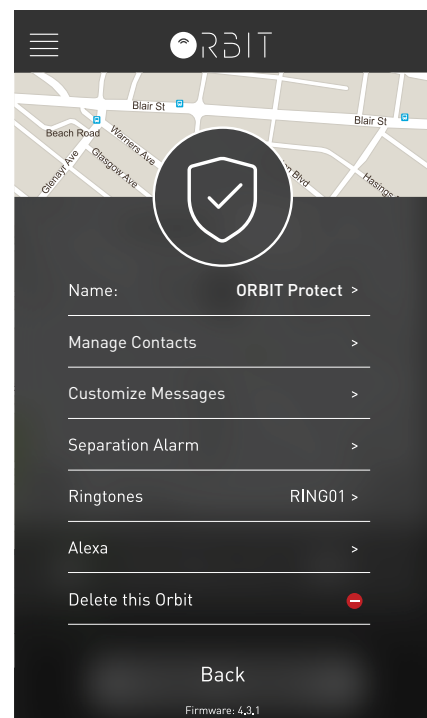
ORBIT

Blair St
Blair St
Beach Road
Warners Ave
Glasgow Ave
Glenayr Ave
n Blvd
Hastings

Name: ORBIT Protect >

Manage Contacts >

Customize Messages >

Separation Alarm >

Ringtones RING01 >

Alexa >

Delete this Orbit

Back

Firmware: 4.3.1